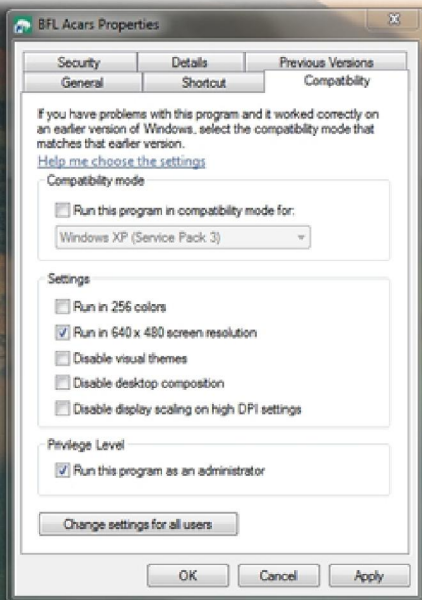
BFL Acars Properties

Security
Details
Previous Versions
General
Shortcut
Compatibility

If you have problems with this program and it worked correctly on an earlier version of Windows, select the compatibility mode that matches that earlier version.

Help me choose the settings

Compatibility mode

Run this program in compatibility mode for:

Windows XP (Service Pack 3)

Settings

Run in 256 colors

Run in 640 x 480 screen resolution

Disable visual themes

Disable desktop composition

Disable display scaling on high DPI settings

Privilege Level

Run this program as an administrator

Change settings for all users

OK
Cancel
Apply